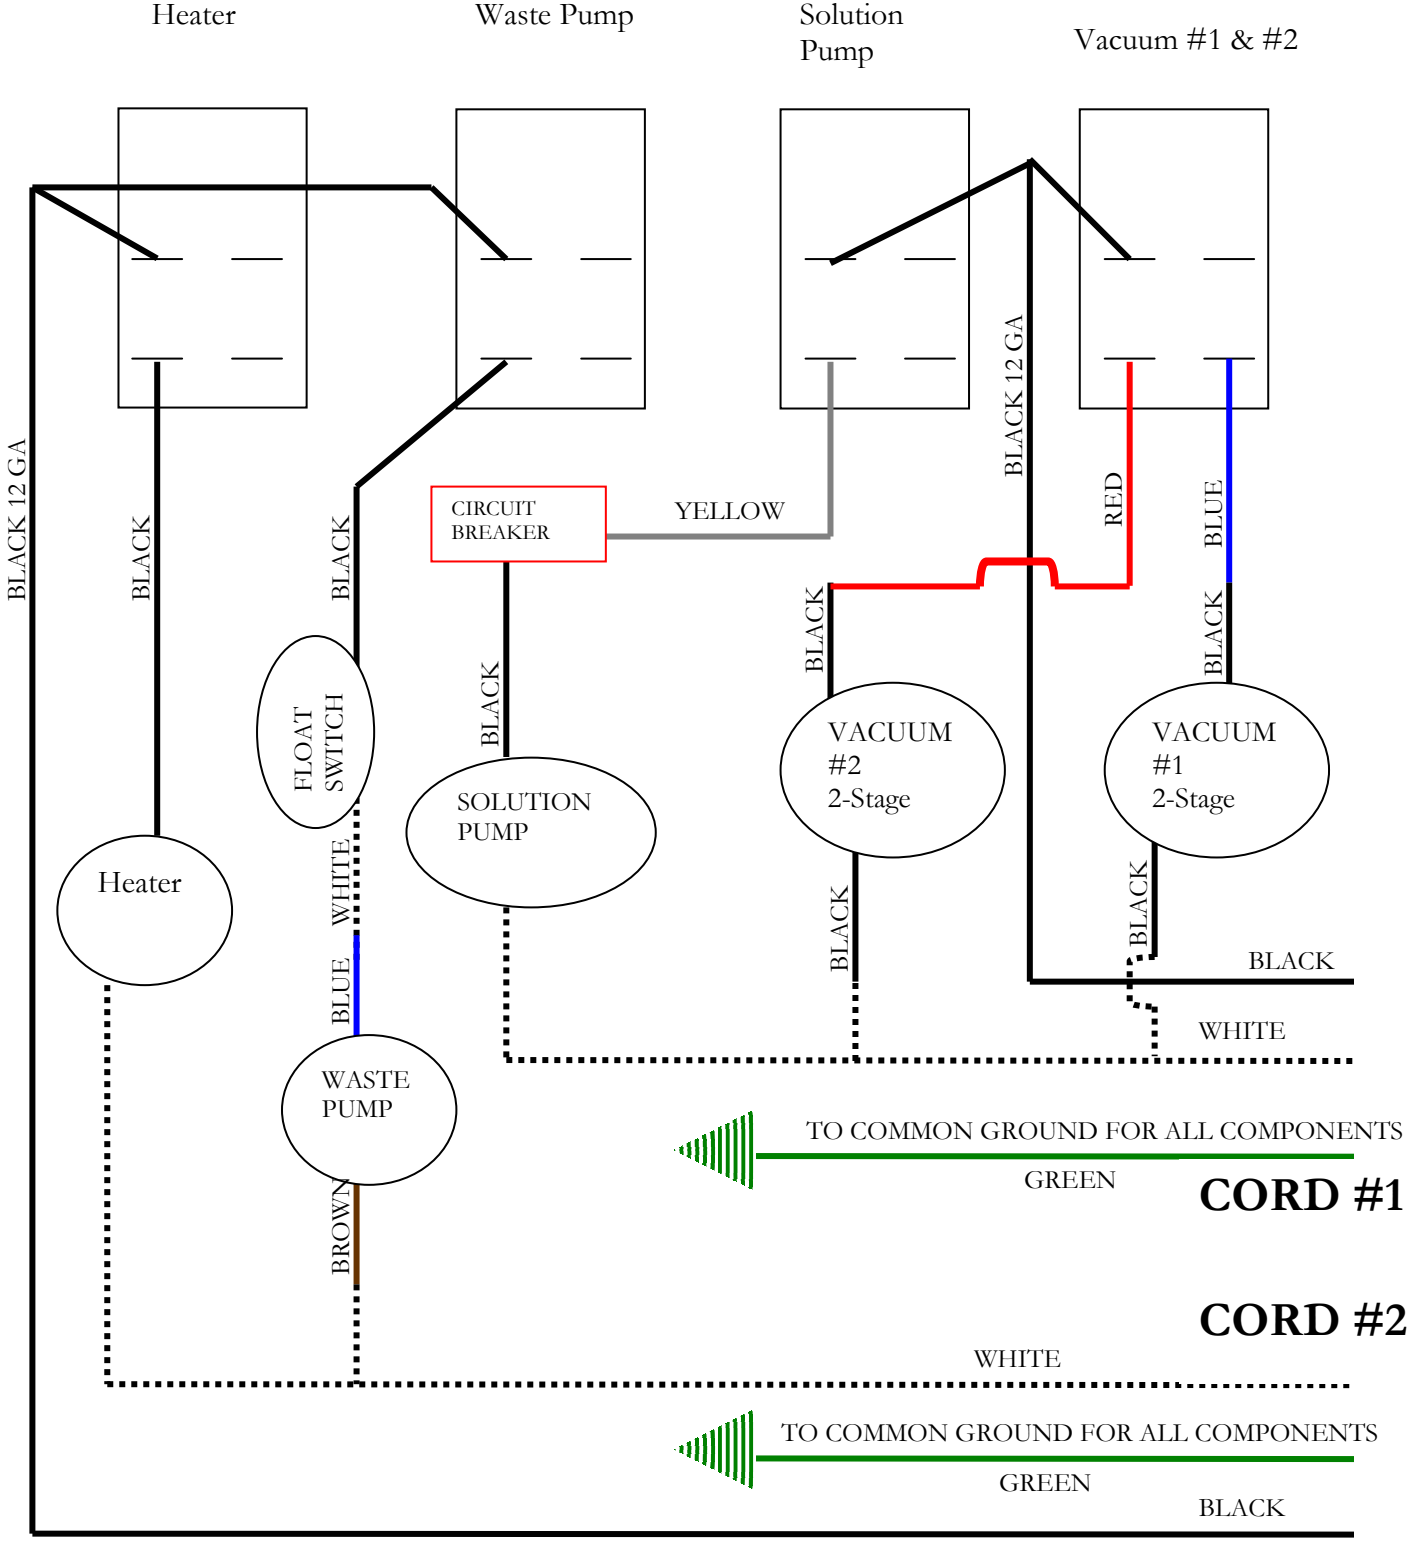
Heater

Waste Pump

Solution Pump

Vacuum #1 & #2

BLACK 12 GA

BLACK

BLACK

CIRCUIT BREAKER

YELLOW

BLACK 12 GA

RED

BLUE

BLACK

BLACK

FLOAT SWITCH

BLACK

SOLUTION PUMP

VACUUM #2 2-Stage

VACUUM #1 2-Stage

Heater

WHITE

BLACK

BLACK

BLACK

BLUE

WHITE

WASTE PUMP

TO COMMON GROUND FOR ALL COMPONENTS

GREEN

CORD #1

BROWN

CORD #2

WHITE

TO COMMON GROUND FOR ALL COMPONENTS

GREEN

BLACK